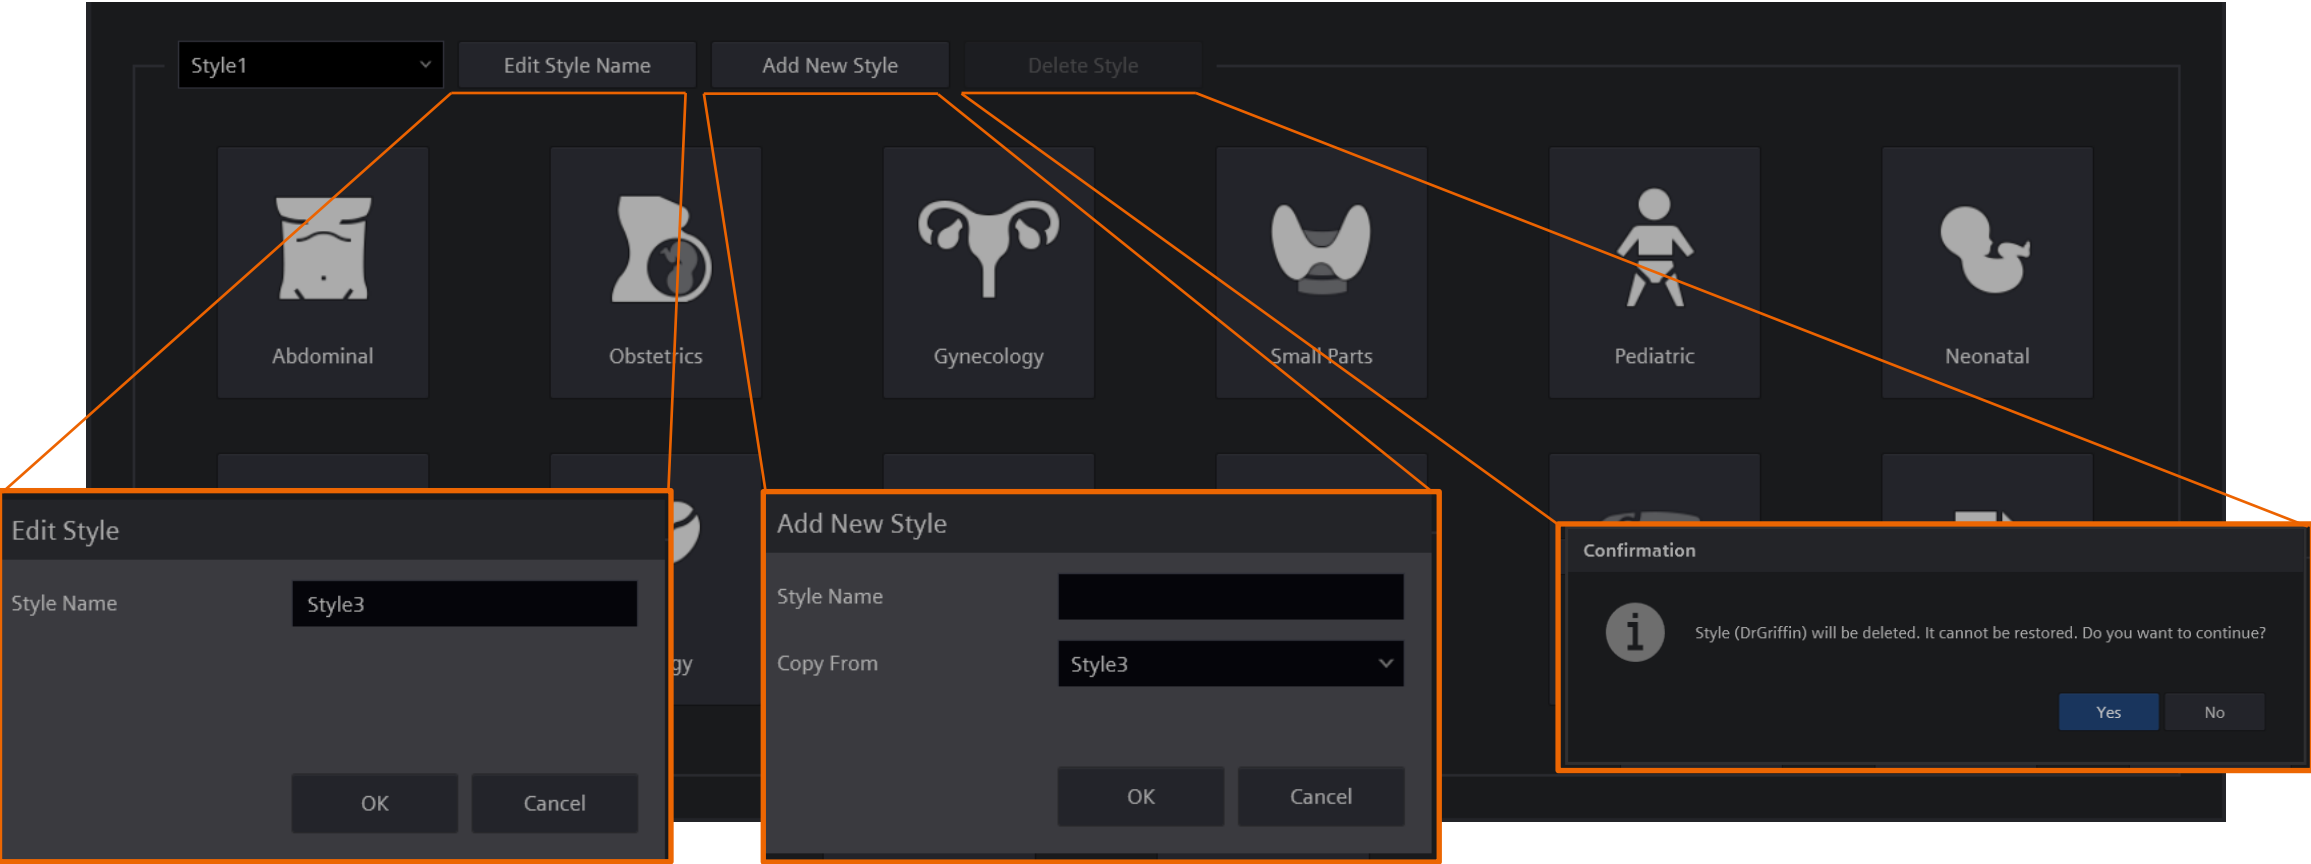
Style1
Edit Style Name
Add New Style
Delete Style

Abdominal
Obstetrics
Gynecology
Small Parts
Pediatric
Neonatal

gy

Edit Style
Style Name
Style3
OK
Cancel

Add New Style
Style Name
Copy From
Style3
OK
Cancel

Confirmation
Style (DrGriffin) will be deleted. It cannot be restored. Do you want to continue?
Yes
No